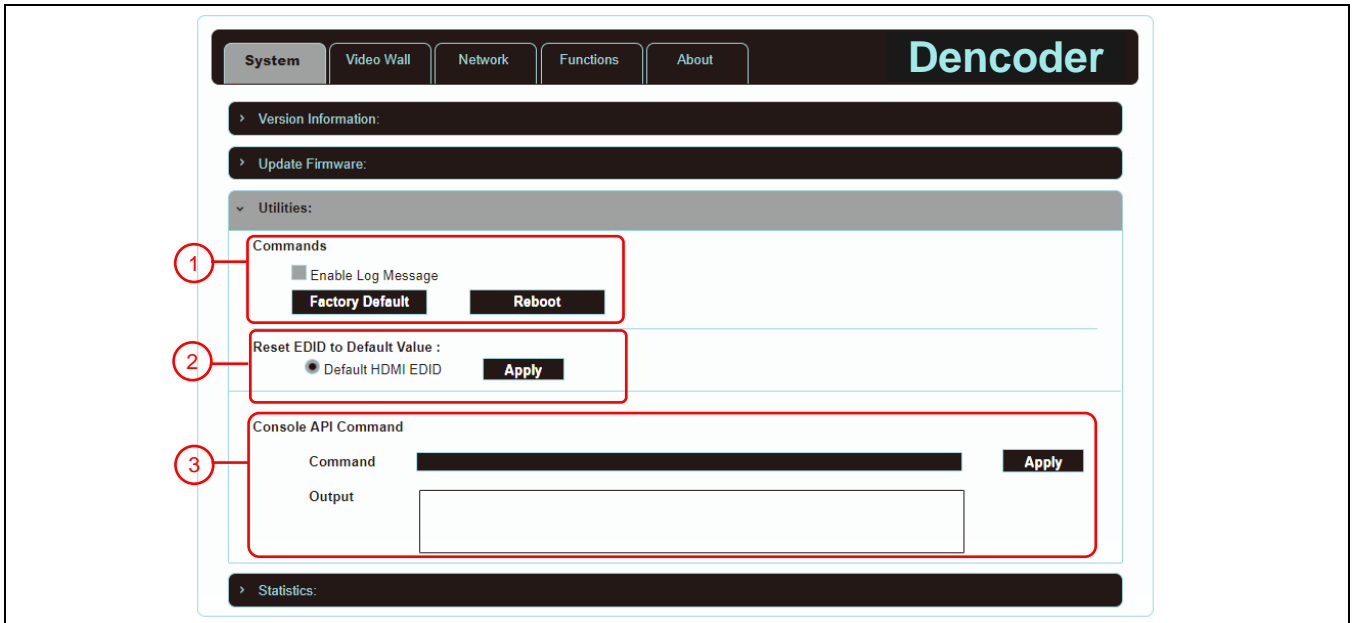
System
Video Wall
Network
Functions
About
Dencoder

Version Information:

Update Firmware:

Utilities:

1
Commands
Enable Log Message
Factory Default
Reboot

2
Reset EDID to Default Value :
Default HDMI EDID
Apply

3
Console API Command
Command
Apply
Output

Statistics: